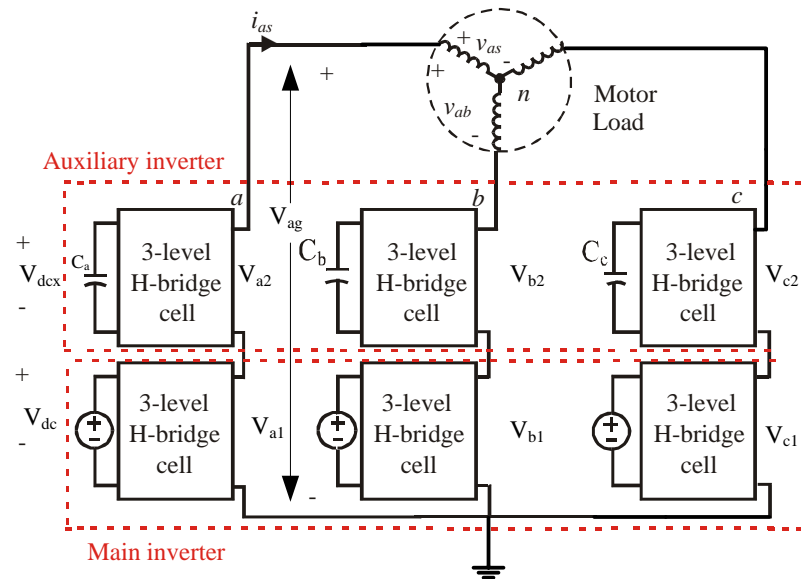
$i_{as}$

+

+ $v_{as}$ -

+

$v_{ab}$

-

$n$

Motor Load

Auxiliary inverter

$a$

$b$

$c$

+

$V_{dcx}$

-

$C_a$

3-level H-bridge cell

$V_{a2}$

$V_{ag}$

$C_b$

3-level H-bridge cell

$V_{b2}$

$C_c$

3-level H-bridge cell

$V_{c2}$

+

$V_{dc}$

-

3-level H-bridge cell

$V_{a1}$

3-level H-bridge cell

$V_{b1}$

3-level H-bridge cell

$V_{c1}$

-

Main inverter